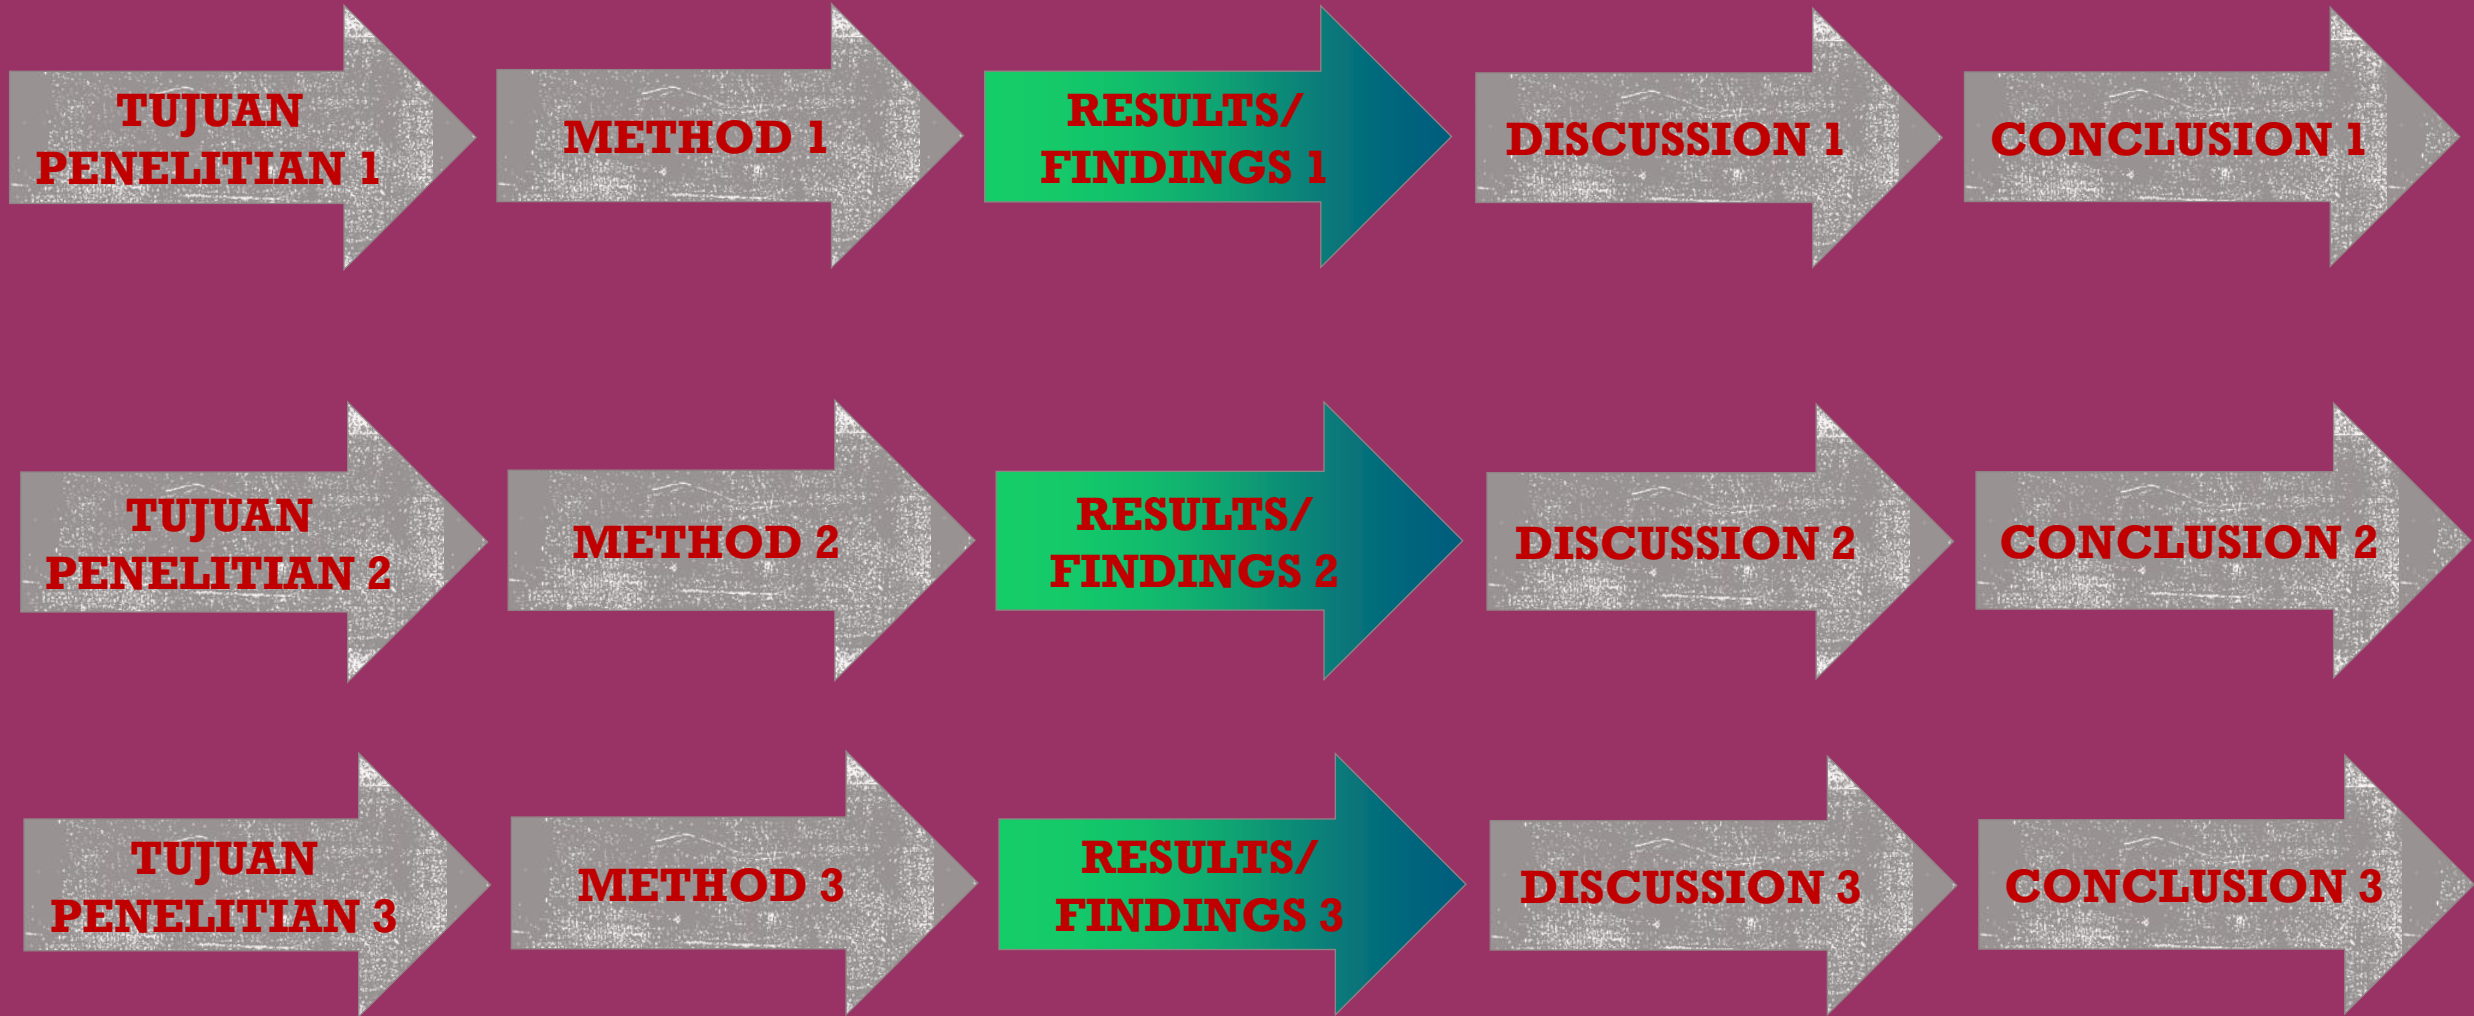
TUJUAN PENELITIAN 1

METHOD 1

RESULTS/ FINDINGS 1

DISCUSSION 1

CONCLUSION 1

TUJUAN PENELITIAN 2

METHOD 2

RESULTS/ FINDINGS 2

DISCUSSION 2

CONCLUSION 2

TUJUAN PENELITIAN 3

METHOD 3

RESULTS/ FINDINGS 3

DISCUSSION 3

CONCLUSION 3